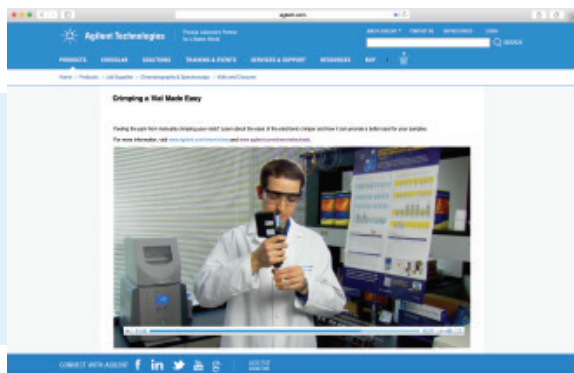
agilent.com

Agilent Technologies

Premier Laboratory Partner for a Better World

ABOUT AGILENT CONTACT US

SEARCH

PRODUCTS CROSSLAB SOLUTIONS TRAINING & EVENTS SERVICES & SUPPORT RESOURCES BUY

Home > Products > Lab Supplies > Chromatography & Spectroscopy > Vials and Closures

Crimping a Vial Made Easy

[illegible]

For more information, visit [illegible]

CONNECT WITH AGILENT f in